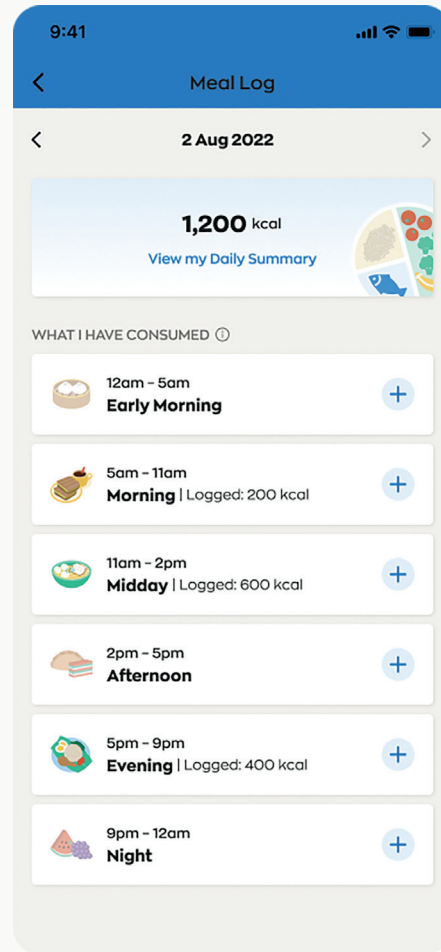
9:41

Meal Log

2 Aug 2022

1,200 kcal

View my Daily Summary

WHAT I HAVE CONSUMED ⓘ

12am – 5am
Early Morning

5am – 11am
Morning | Logged: 200 kcal

11am – 2pm
Midday | Logged: 600 kcal

2pm – 5pm
Afternoon

5pm – 9pm
Evening | Logged: 400 kcal

9pm – 12am
Night